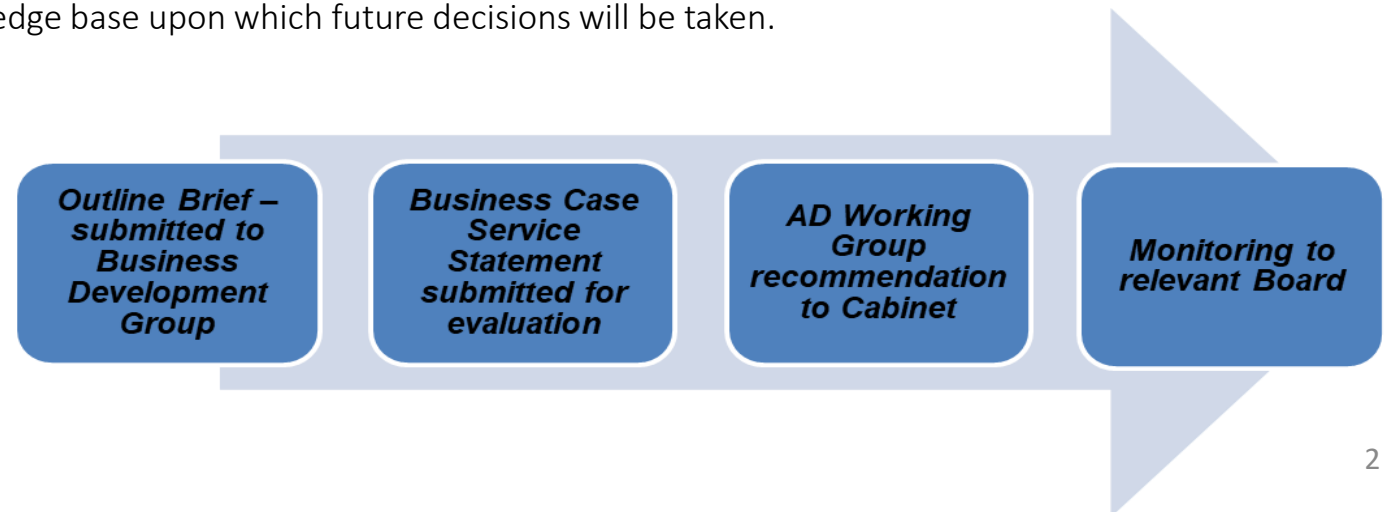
edge base upon which future decisions will be taken.

Outline Brief – submitted to Business Development Group

Business Case Service Statement submitted for evaluation

AD Working Group recommendation to Cabinet

Monitoring to relevant Board

2